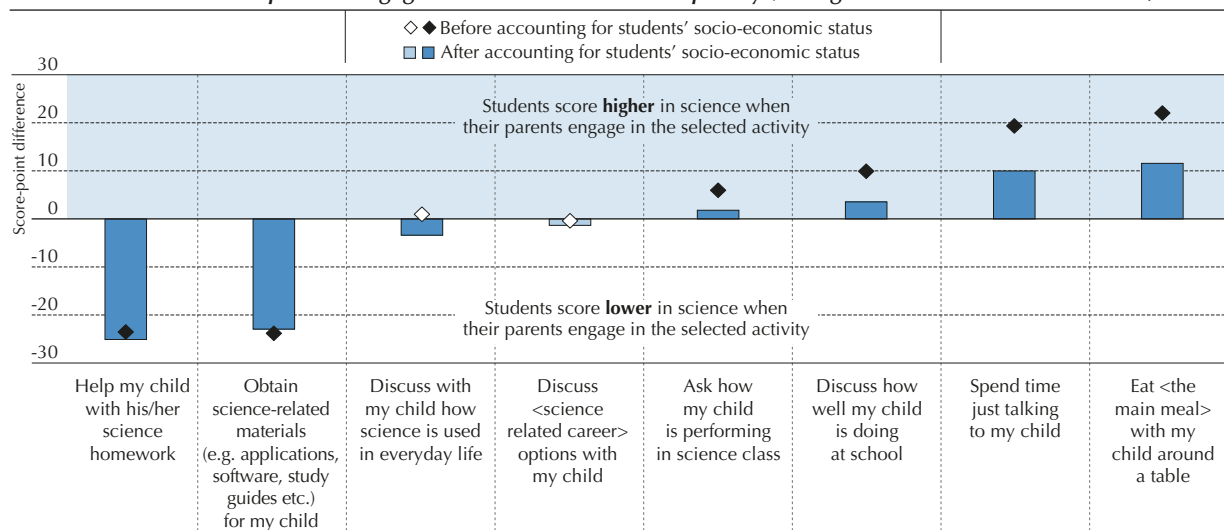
◇◆ Before accounting for students' socio-economic status
▢■ After accounting for students' socio-economic status

30
20
10
0
-10
-20
-30

Score-point difference

Students score **higher** in science when their parents engage in the selected activity

Students score **lower** in science when their parents engage in the selected activity

Help my child with his/her science homework

Obtain science-related materials (e.g. applications, software, study guides etc.) for my child

Discuss with my child how science is used in everyday life

Discuss <science related career> options with my child

Ask how my child is performing in science class

Discuss how well my child is doing at school

Spend time just talking to my child

Eat <the main meal> with my child around a table